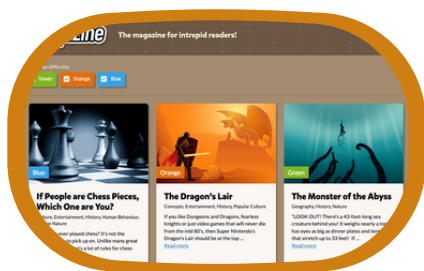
zine

The magazine for intrepid readers!

by difficulty:

Green Orange Blue

Blue

If People are Chess Pieces, Which One are You?

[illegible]ure, Entertainment, History, Human Behaviour, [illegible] Nature

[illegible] ever played chess? If it's not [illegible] to pick up one. Unlike many great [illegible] there's a lot of rules for chess

Orange

The Dragon's Lair

Concepts, Entertainment, History, Popular Culture

If you like Dungeons and Dragons, fearless knights or just video games that will never die from the mid 80's, then Super Nintendo's Dragon's Lair should be at the top ...

Read more

Green

The Monster of the Abyss

Geography, History, Nature

"LOOK OUT! There's a 43-foot-long sea creature behind you! It weighs nearly a ton, has eyes as big as dinner plates and tentacles that stretch up to 33 feet! If ...

Read more